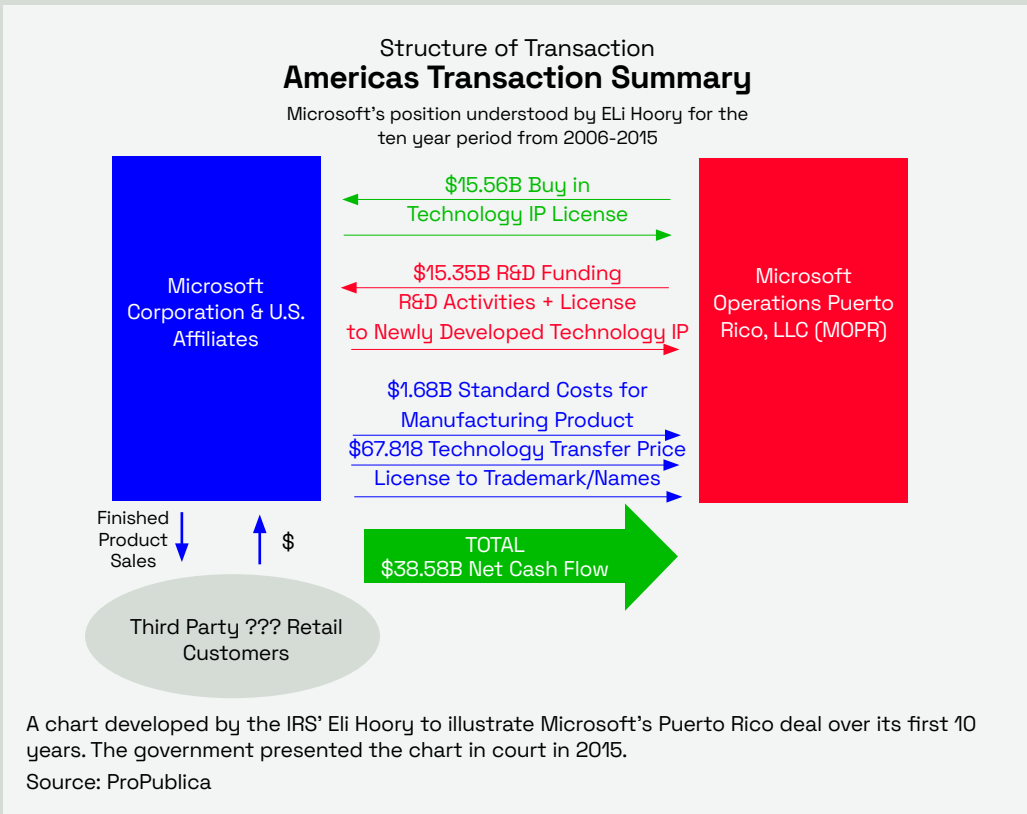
Structure of Transaction
Americas Transaction Summary
Microsoft's position understood by ELi Hoory for the ten year period from 2006-2015

Microsoft Corporation & U.S. Affiliates

$15.56B Buy in Technology IP License

$15.35B R&D Funding R&D Activities + License to Newly Developed Technology IP

$1.68B Standard Costs for Manufacturing Product
$67.818 Technology Transfer Price
License to Trademark/Names

Microsoft Operations Puerto Rico, LLC (MOPR)

Finished Product Sales

$

TOTAL
$38.58B Net Cash Flow

Third Party ??? Retail Customers

A chart developed by the IRS' Eli Hoory to illustrate Microsoft's Puerto Rico deal over its first 10 years. The government presented the chart in court in 2015.

Source: ProPublica